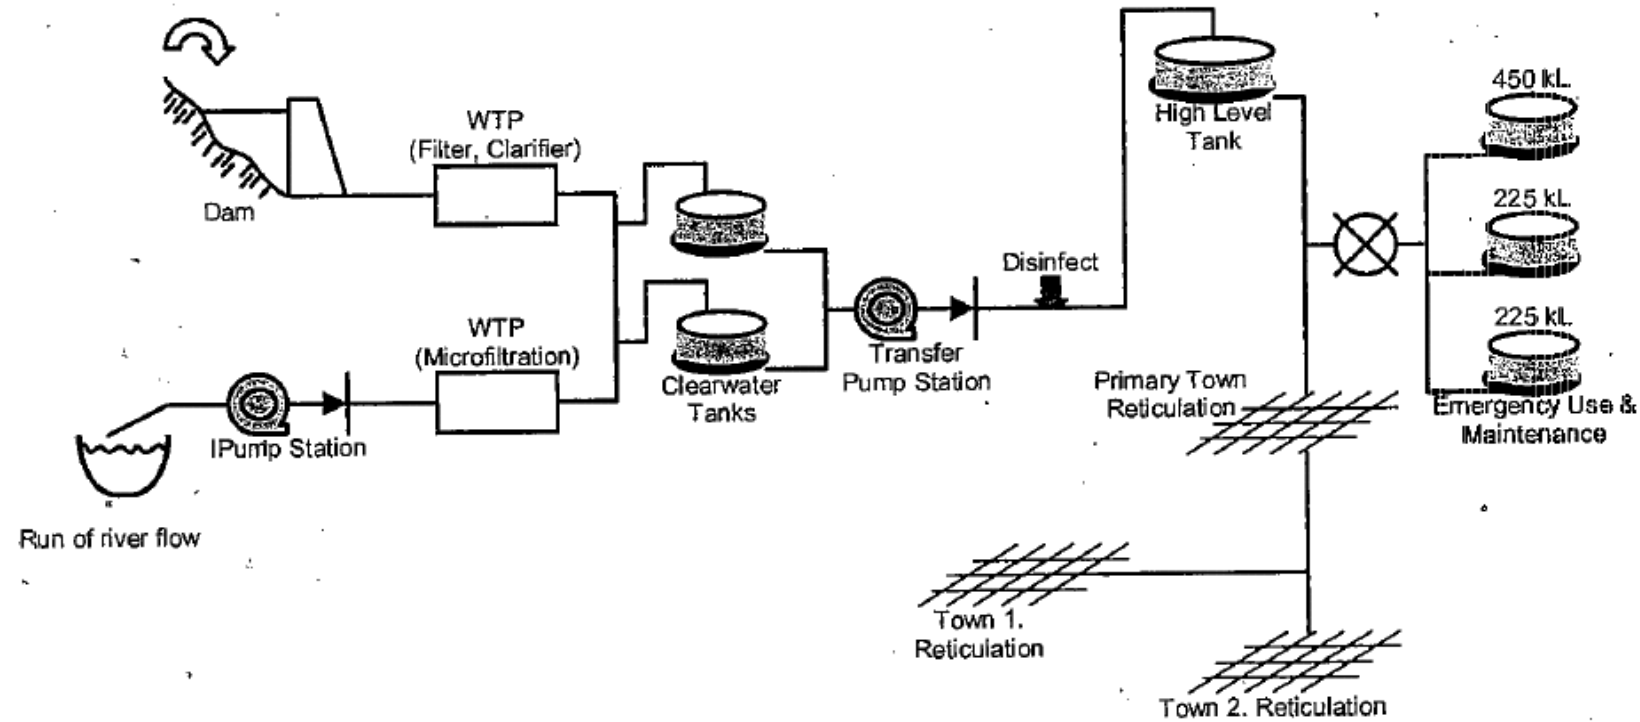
Dam

WTP
(Filter, Clarifier)

WTP
(Microfiltration)

IPump Station

Run of river flow

Clearwater
Tanks

Transfer
Pump Station

Disinfect

High Level
Tank

Primary Town
Reticulation

450 kL

225 kL

225 kL

Emergency Use &
Maintenance

Town 1.
Reticulation

Town 2. Reticulation